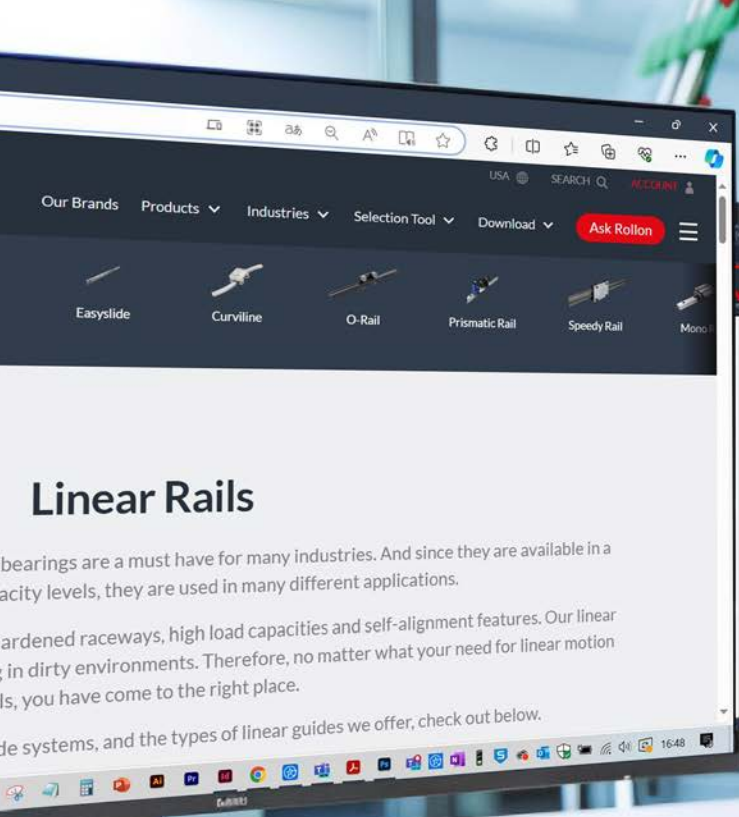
USA SEARCH ACCOUNT

Our Brands Products Industries Selection Tool Download Ask Rollon

Easyslide Curviline O-Rail Prismatic Rail Speedy Rail Mono

Linear Rails

bearings are a must have for many industries. And since they are available in a acity levels, they are used in many different applications.

ardened raceways, high load capacities and self-alignment features. Our linear in dirty environments. Therefore, no matter what your need for linear motion ls, you have come to the right place.

de systems, and the types of linear guides we offer, check out below.

16:48